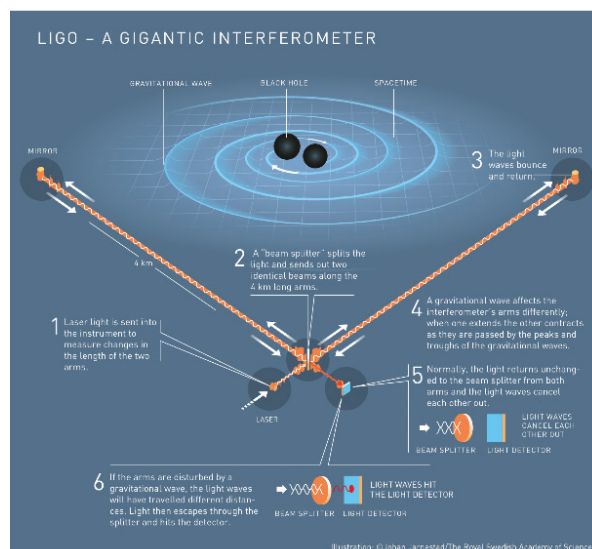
LIGO – A GIGANTIC INTERFEROMETER

GRAVITATIONAL WAVE

BLACK HOLE

SPACETIME

MIRROR

MIRROR

3 The light waves bounce and return.

4 km

2 A "beam splitter" splits the light and sends out two identical beams along the 4 km long arms.

4 A gravitational wave affects the interferometer's arms differently; when one extends the other contracts as they are passed by the peaks and troughs of the gravitational waves.

1 Laser light is sent into the instrument to measure changes in the length of the two arms.

5 Normally, the light returns unchanged to the beam splitter from both arms and the light waves cancel each other out.

LASER

LIGHT WAVES CANCEL EACH OTHER OUT

BEAM SPLITTER

LIGHT DETECTOR

6 If the arms are disturbed by a gravitational wave, the light waves will have travelled different distances. Light then escapes through the splitter and hits the detector.

LIGHT WAVES HIT THE LIGHT DETECTOR

BEAM SPLITTER

LIGHT DETECTOR

Illustration: © Johan Jarnestad/The Royal Swedish Academy of Sciences